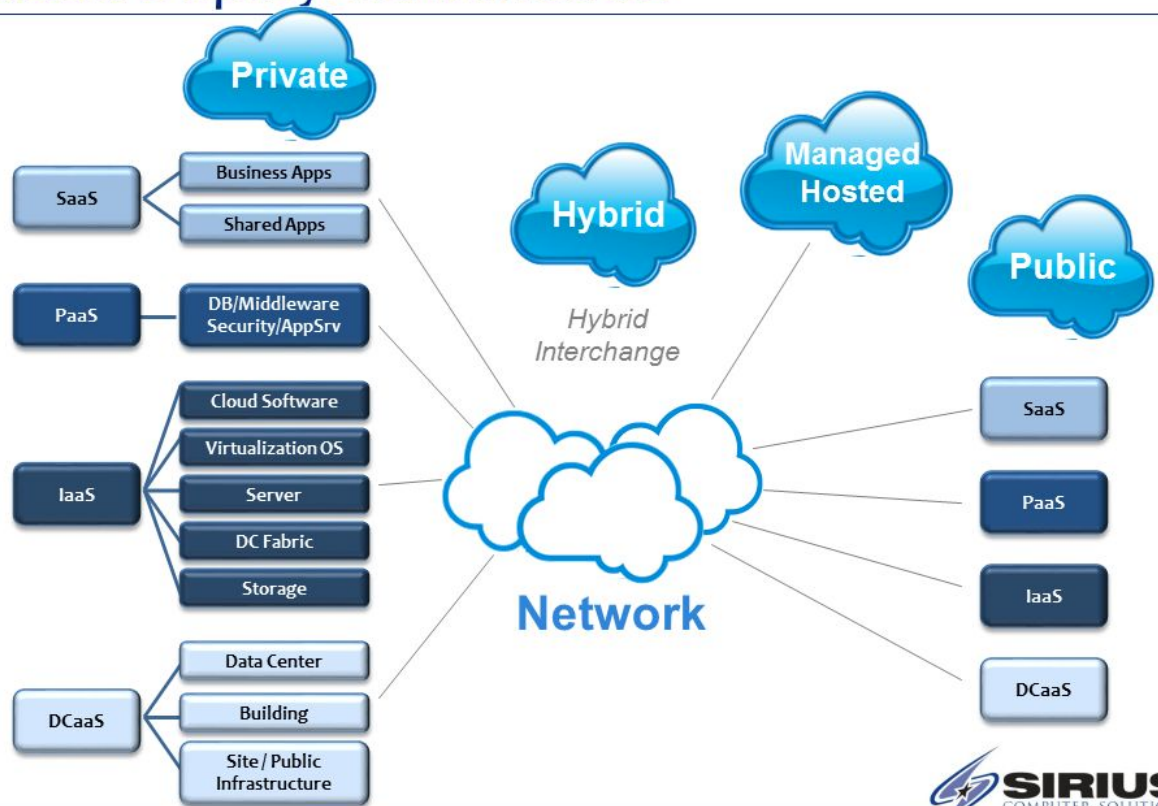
Private

SaaS
Business Apps
Shared Apps

PaaS
DB/Middleware Security/AppSrv

IaaS
Cloud Software
Virtualization OS
Server
DC Fabric
Storage

DCaaS
Data Center
Building
Site / Public Infrastructure

Hybrid

Hybrid Interchange

Managed Hosted

Public

Network

SaaS
PaaS
IaaS
DCaaS

SIRIU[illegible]
COMPUTER SOLUTI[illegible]